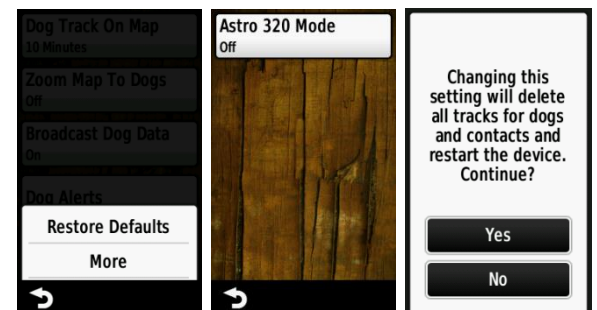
Dog Track On Map
10 Minutes

Zoom Map To Dogs
Off

Broadcast Dog Data
On

Dog Alerts

Restore Defaults

More

Astro 320 Mode
Off

Changing this setting will delete all tracks for dogs and contacts and restart the device. Continue?

Yes

No